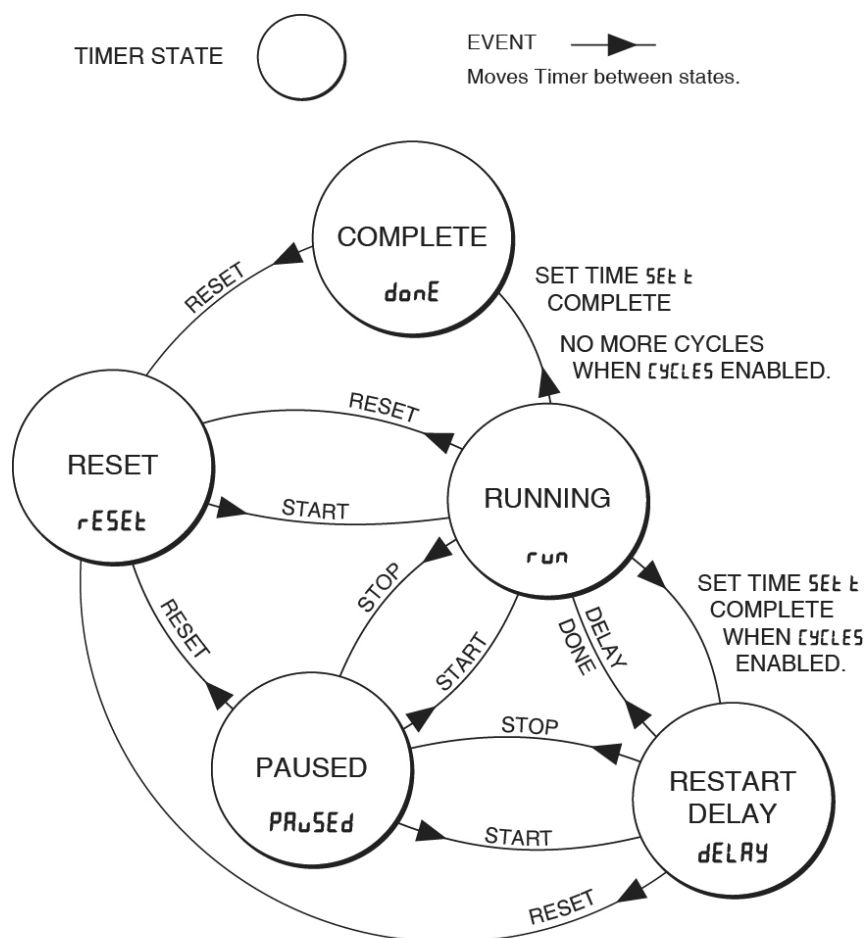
TIMER STATE

EVENT
Moves Timer between states.

COMPLETE
donE

SET TIME SEt t COMPLETE

NO MORE CYCLES WHEN CYCLES ENABLED.

RESET

RESET

RESET
rESEt

START

RUNNING
run

STOP

RESET

START

DELAY DONE

SET TIME SEt t COMPLETE WHEN CYCLES ENABLED.

STOP

PAUSED
PAuSEd

START

RESTART DELAY
dELAY

RESET